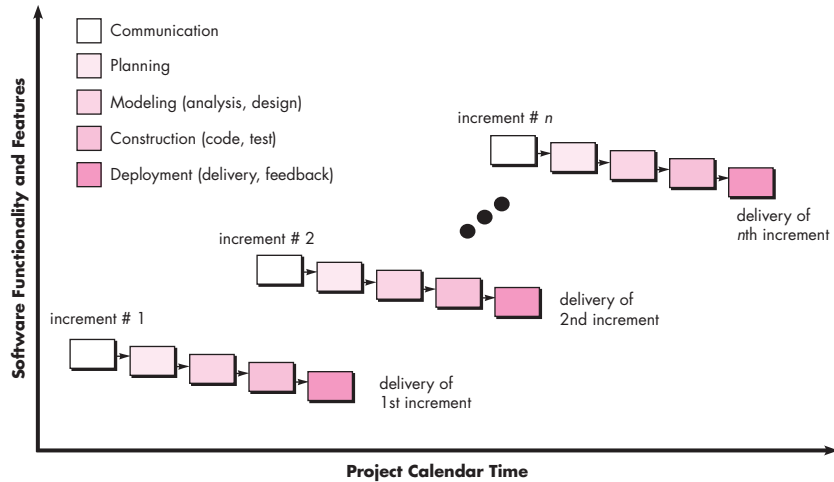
Communication
Planning
Modeling (analysis, design)
Construction (code, test)
Deployment (delivery, feedback)

Software Functionality and Features

increment # n

delivery of nth increment

increment # 2

delivery of 2nd increment

increment # 1

delivery of 1st increment

Project Calendar Time